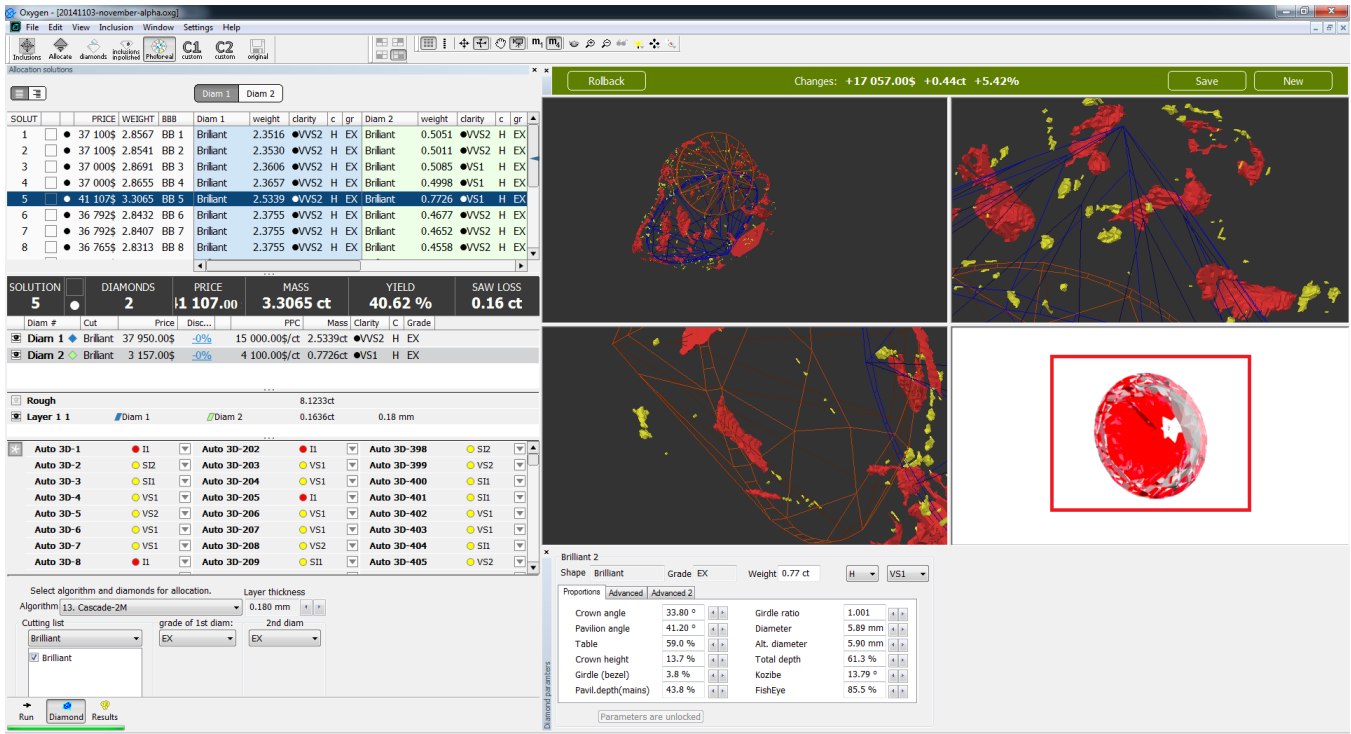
Oxygen - [20141103-november-alpha.oxg]

File Edit View Inclusion Window Settings Help

Inclusions Allocate diamonds inclusions inpolished Photoreal C1 custom C2 custom original

Allocation solutions

Diam 1 Diam 2

| SOLUT | | | PRICE | WEIGHT | BBB | Diam 1 | weight | clarity | c | gr | Diam 2 | weight | clarity | c | gr |
|---|---|---|---|---|---|---|---|---|---|---|---|---|---|---|---|
| 1 | | ● | 37 100$ | 2.8567 | BB 1 | Brilliant | 2.3516 | ●VVS2 | H | EX | Brilliant | 0.5051 | ●VVS2 | H | EX |
| 2 | | ● | 37 100$ | 2.8541 | BB 2 | Brilliant | 2.3530 | ●VVS2 | H | EX | Brilliant | 0.5011 | ●VVS2 | H | EX |
| 3 | | ● | 37 000$ | 2.8691 | BB 3 | Brilliant | 2.3606 | ●VVS2 | H | EX | Brilliant | 0.5085 | ●VS1 | H | EX |
| 4 | | ● | 37 000$ | 2.8655 | BB 4 | Brilliant | 2.3657 | ●VVS2 | H | EX | Brilliant | 0.4998 | ●VS1 | H | EX |
| 5 | | ● | 41 107$ | 3.3065 | BB 5 | Brilliant | 2.5339 | ●VVS2 | H | EX | Brilliant | 0.7726 | ●VS1 | H | EX |
| 6 | | ● | 36 792$ | 2.8432 | BB 6 | Brilliant | 2.3755 | ●VVS2 | H | EX | Brilliant | 0.4677 | ●VVS2 | H | EX |
| 7 | | ● | 36 792$ | 2.8407 | BB 7 | Brilliant | 2.3755 | ●VVS2 | H | EX | Brilliant | 0.4652 | ●VVS2 | H | EX |
| 8 | | ● | 36 765$ | 2.8313 | BB 8 | Brilliant | 2.3755 | ●VVS2 | H | EX | Brilliant | 0.4558 | ●VVS2 | H | EX |

| SOLUTION | | DIAMONDS | PRICE | MASS | YIELD | SAW LOSS |
|---|---|---|---|---|---|---|
| 5 | ● | 2 | 41 107.00 | 3.3065 ct | 40.62 % | 0.16 ct |

| | Diam # | Cut | Price | Disc... | PPC | Mass | Clarity | C | Grade |
|---|---|---|---|---|---|---|---|---|---|
| | Diam 1 | Brilliant | 37 950.00$ | -0% | 15 000.00$/ct | 2.5339ct | ●VVS2 | H | EX |
| | Diam 2 | Brilliant | 3 157.00$ | -0% | 4 100.00$/ct | 0.7726ct | ●VS1 | H | EX |

Rough 8.1233ct
Layer 1 1 Diam 1 Diam 2 0.1636ct 0.18 mm

| | | | | |
|---|---|---|---|---|
| Auto 3D-1 | I1 | Auto 3D-202 | I1 | Auto 3D-398 | SI2 |
| Auto 3D-2 | SI2 | Auto 3D-203 | VS1 | Auto 3D-399 | VS2 |
| Auto 3D-3 | SI1 | Auto 3D-204 | SI1 | Auto 3D-400 | SI1 |
| Auto 3D-4 | VS1 | Auto 3D-205 | I1 | Auto 3D-401 | SI1 |
| Auto 3D-5 | VS2 | Auto 3D-206 | VS1 | Auto 3D-402 | VS1 |
| Auto 3D-6 | VS1 | Auto 3D-207 | VS1 | Auto 3D-403 | VS1 |
| Auto 3D-7 | VS1 | Auto 3D-208 | VS2 | Auto 3D-404 | SI1 |
| Auto 3D-8 | I1 | Auto 3D-209 | SI1 | Auto 3D-405 | VS2 |

Select algorithm and diamonds for allocation.
Algorithm 13. Cascade-2M
Layer thickness 0.180 mm
Cutting list Brilliant
grade of 1st diam: EX
2nd diam EX
Brilliant

Run Diamond Results

Rollback Changes: +17 057.00$ +0.44ct +5.42% Save New

Brilliant 2
Shape Brilliant Grade EX Weight 0.77 ct H VS1
Proportions Advanced Advanced 2

| | | | |
|---|---|---|---|
| Crown angle | 33.80 ° | Girdle ratio | 1.001 |
| Pavilion angle | 41.20 ° | Diameter | 5.89 mm |
| Table | 59.0 % | Alt. diameter | 5.90 mm |
| Crown height | 13.7 % | Total depth | 61.3 % |
| Girdle (bezel) | 3.8 % | Kozibe | 13.79 ° |
| Pavil.depth(mains) | 43.8 % | FishEye | 85.5 % |

Parameters are unlocked
Diamond parameters